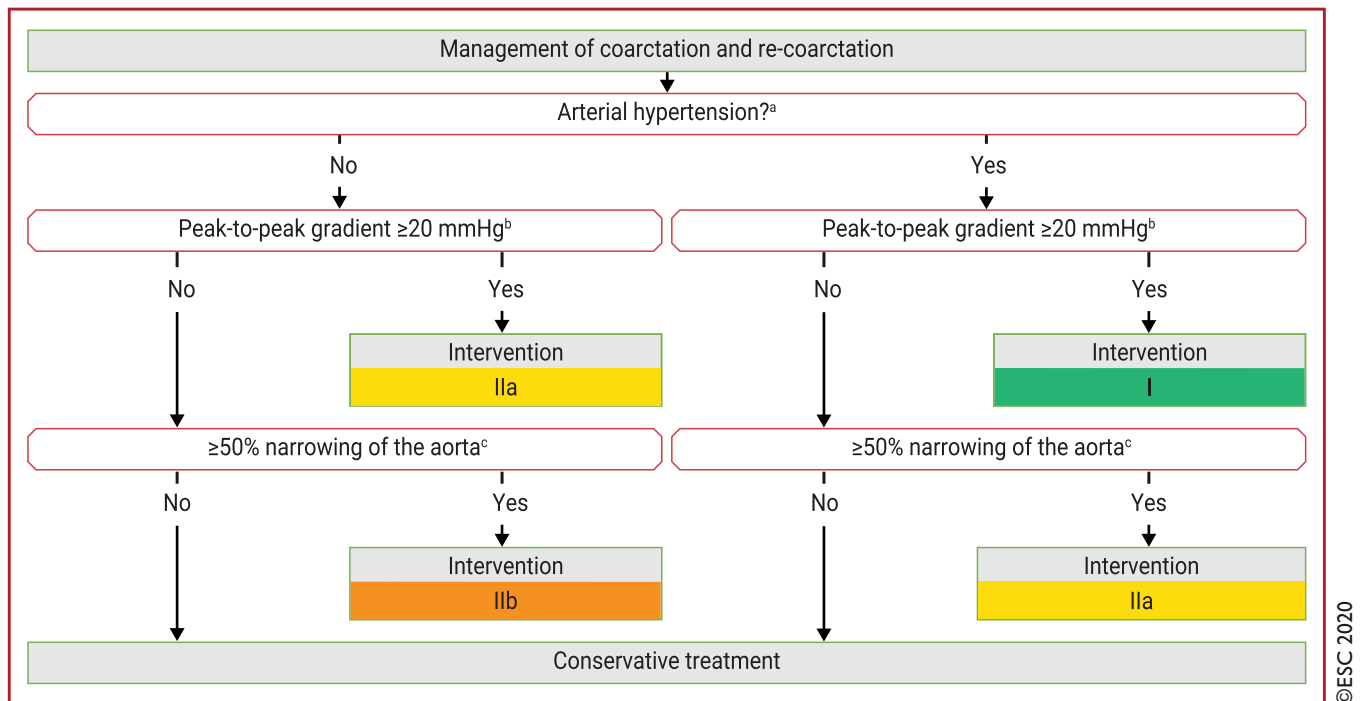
Management of coarctation and re-coarctation

Arterial hypertension?$^{a}$

No

Yes

Peak-to-peak gradient ≥20 mmHg$^{b}$

Peak-to-peak gradient ≥20 mmHg$^{b}$

No

Yes

No

Yes

Intervention

IIa

Intervention

I

≥50% narrowing of the aorta$^{c}$

≥50% narrowing of the aorta$^{c}$

No

Yes

No

Yes

Intervention

IIb

Intervention

IIa

Conservative treatment

©ESC 2020